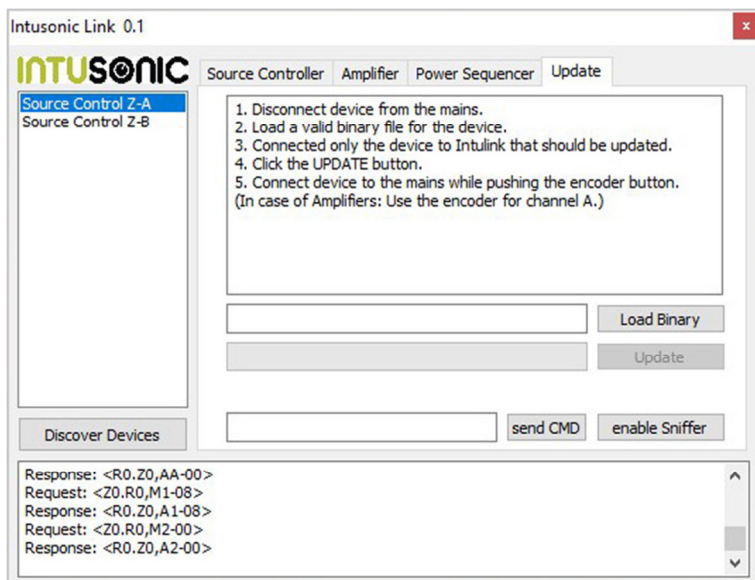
Intusonic Link 0.1

x

INTUSONIC

Source Controller | Amplifier | Power Sequencer | Update

Source Control Z-A
Source Control Z-B

1. Disconnect device from the mains.
2. Load a valid binary file for the device.
3. Connected only the device to Intulink that should be updated.
4. Click the UPDATE button.
5. Connect device to the mains while pushing the encoder button.
(In case of Amplifiers: Use the encoder for channel A.)

Load Binary

Update

Discover Devices

send CMD

enable Sniffer

Response: <R0.Z0,AA-00>
Request: <Z0.R0,M1-08>
Response: <R0.Z0,A1-08>
Request: <Z0.R0,M2-00>
Response: <R0.Z0,A2-00>